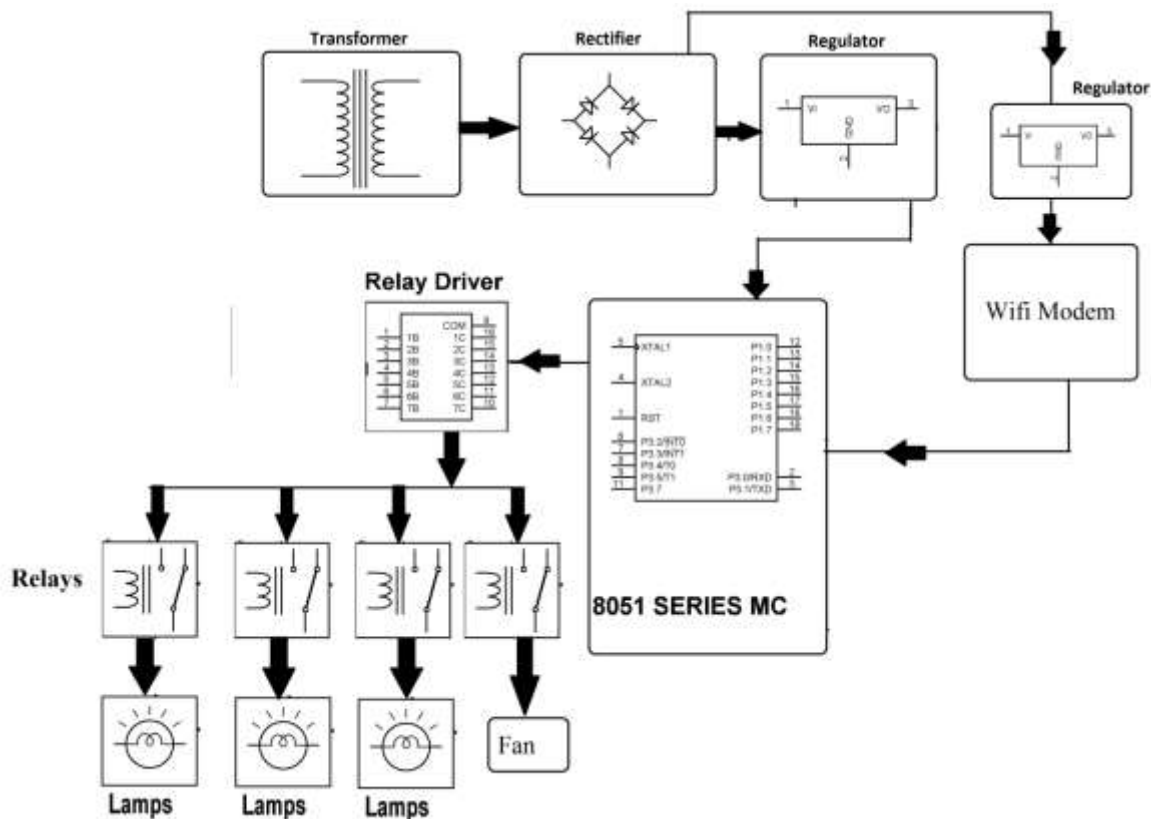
Transformer

Rectifier

Regulator

Regulator

VI VO GND

VI VO GND

Wifi Modem

Relay Driver

COM
1B 1C
2B 2C
3B 3C
4B 4C
5B 5C
6B 6C
7B 7C

XTAL1
XTAL2
RST
P3.2/INT0
P3.3/INT1
P3.4/T0
P3.5/T1
P3.7
P1.0
P1.1
P1.2
P1.3
P1.4
P1.5
P1.6
P1.7
P3.0/RXD
P3.1/TXD

Relays

8051 SERIES MC

Fan

Lamps

Lamps

Lamps